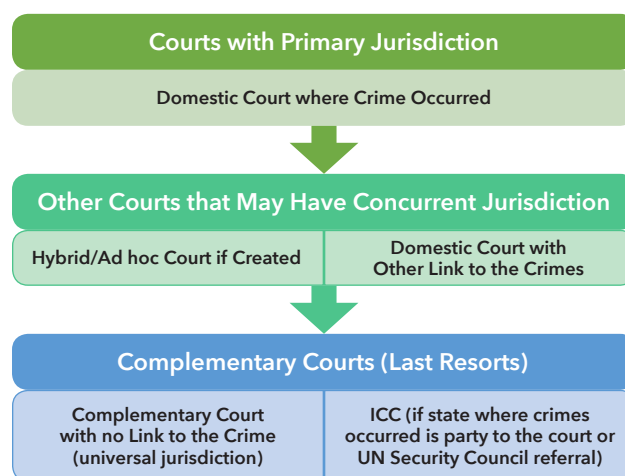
Courts with Primary Jurisdiction

Domestic Court where Crime Occurred

Other Courts that May Have Concurrent Jurisdiction

Hybrid/Ad hoc Court if Created

Domestic Court with Other Link to the Crimes

Complementary Courts (Last Resorts)

Complementary Court with no Link to the Crime (universal jurisdiction)

ICC (if state where crimes occurred is party to the court or UN Security Council referral)